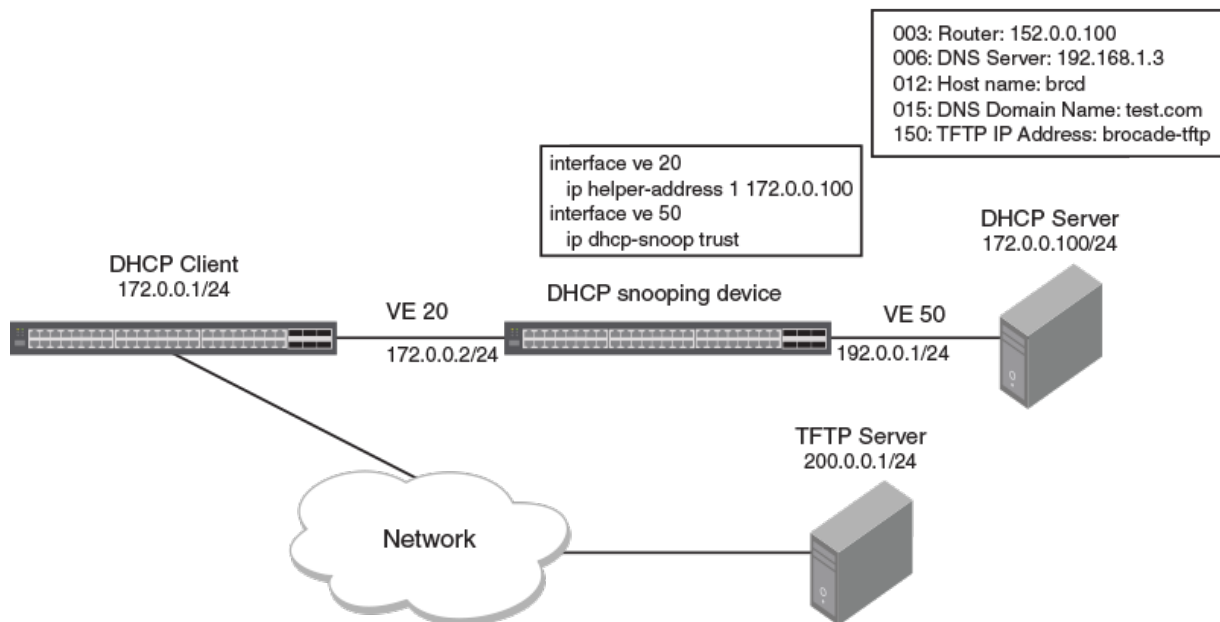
003: Router: 152.0.0.100
006: DNS Server: 192.168.1.3
012: Host name: brcd
015: DNS Domain Name: test.com
150: TFTP IP Address: brocade-tftp

interface ve 20
ip helper-address 1 172.0.0.100
interface ve 50
ip dhcp-snoop trust

DHCP Server
172.0.0.100/24

DHCP Client
172.0.0.1/24

VE 20

DHCP snooping device

VE 50

172.0.0.2/24

192.0.0.1/24

TFTP Server
200.0.0.1/24

Network